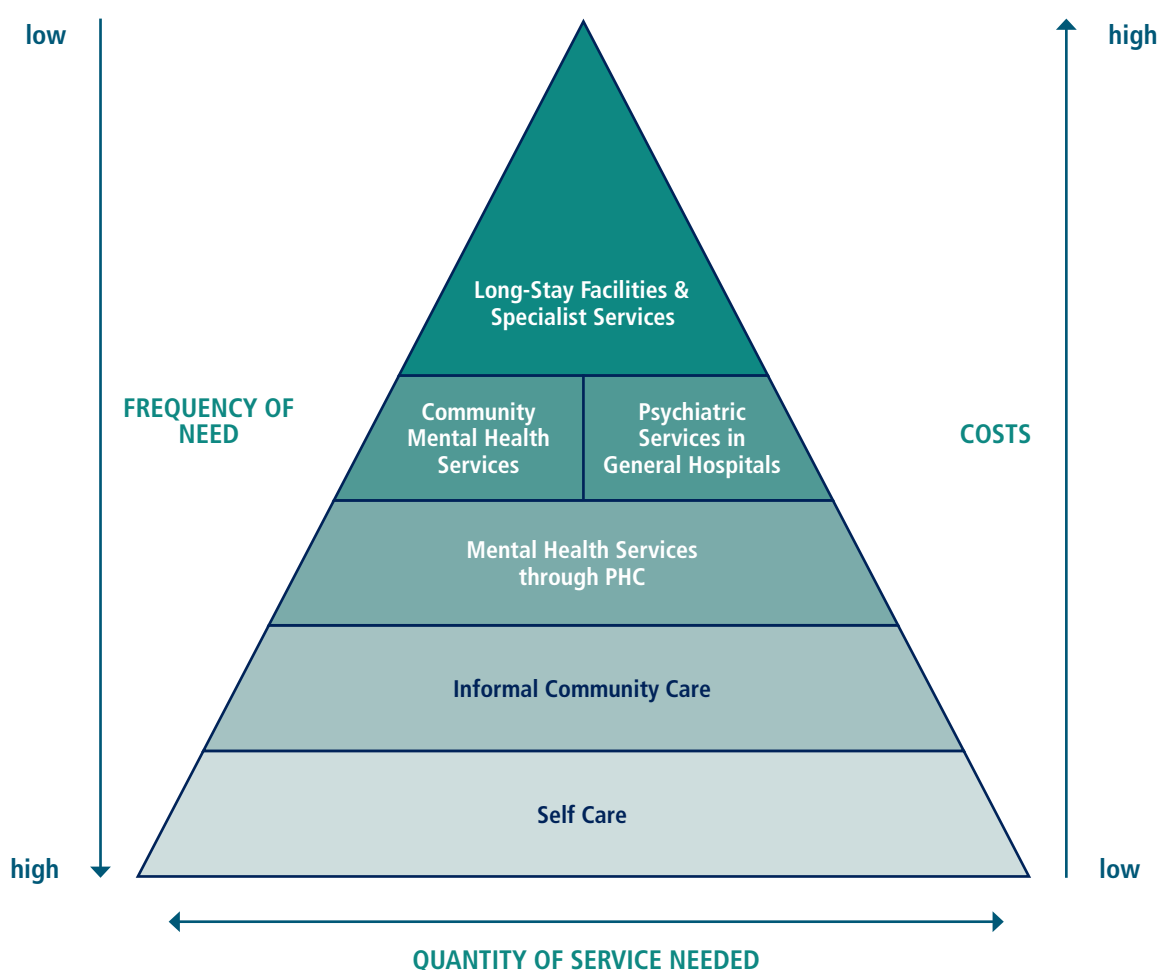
low

high

Long-Stay Facilities & Specialist Services

FREQUENCY OF NEED

Community Mental Health Services

Psychiatric Services in General Hospitals

COSTS

Mental Health Services through PHC

Informal Community Care

Self Care

high

low

QUANTITY OF SERVICE NEEDED